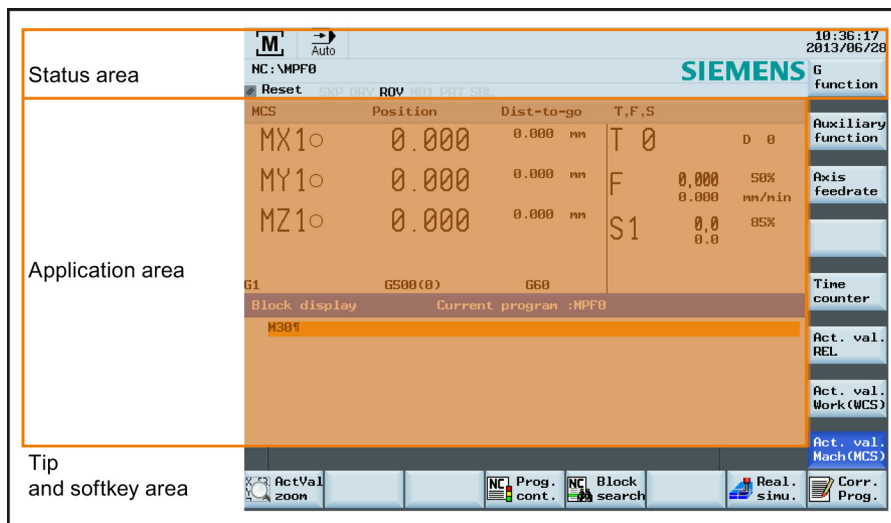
Status area

M
Auto
NC:\MPF0
Reset SKP DRY ROV M01 PRT SBL
SIEMENS
10:36:17
2013/06/28
G function

Application area

| MCS | Position | Dist-to-go | T,F,S | | |
|---|---|---|---|---|---|
| MX1○ | 0.000 | 0.000 mm | T 0 | | D 0 |
| MY1○ | 0.000 | 0.000 mm | F | 0.000 0.000 | 50% mm/min |
| MZ1○ | 0.000 | 0.000 mm | S1 | 0.0 0.0 | 85% |

G1 G500(0) G60

Block display Current program :MPF0

M30¶

Auxiliary function
Axis feedrate
Time counter
Act. val. REL
Act. val. Work(WCS)
Act. val. Mach(MCS)

Tip
and softkey area

ActVal zoom
Prog. cont.
Block search
Real. simu.
Corr. Prog.